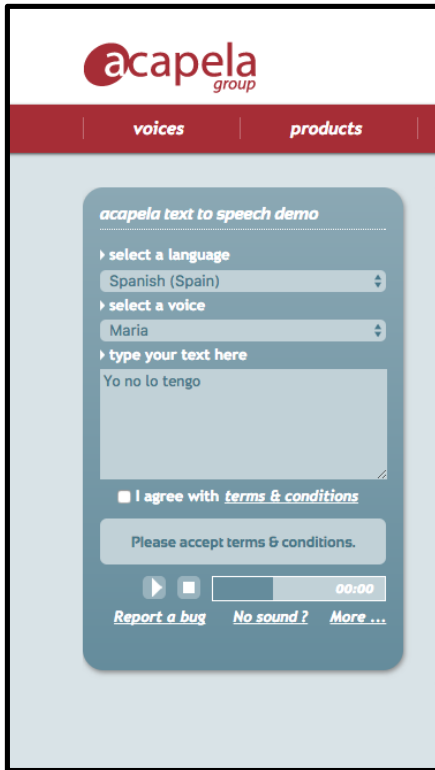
acapela group

voices | products

acapela text to speech demo

select a language

Spanish (Spain)

select a voice

Maria

type your text here

Yo no lo tengo

I agree with terms & conditions

Please accept terms & conditions.

00:00

Report a bug   No sound ?   More ...